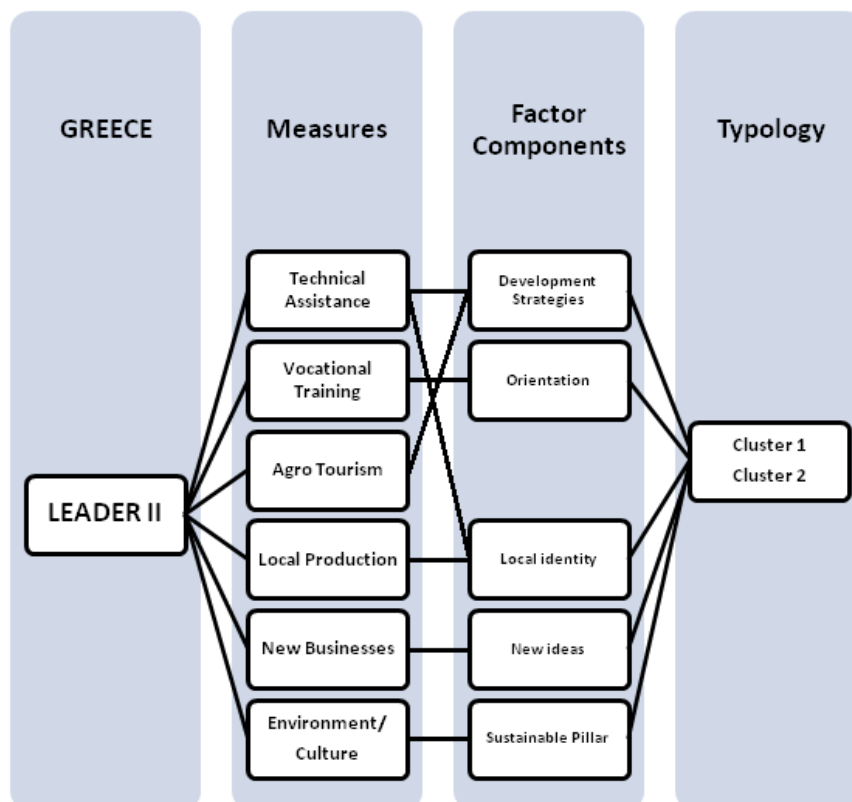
GREECE

Measures

Factor Components

Typology

LEADER II

Technical Assistance

Vocational Training

Agro Tourism

Local Production

New Businesses

Environment/ Culture

Development Strategies

Orientation

Local identity

New ideas

Sustainable Pillar

Cluster 1
Cluster 2